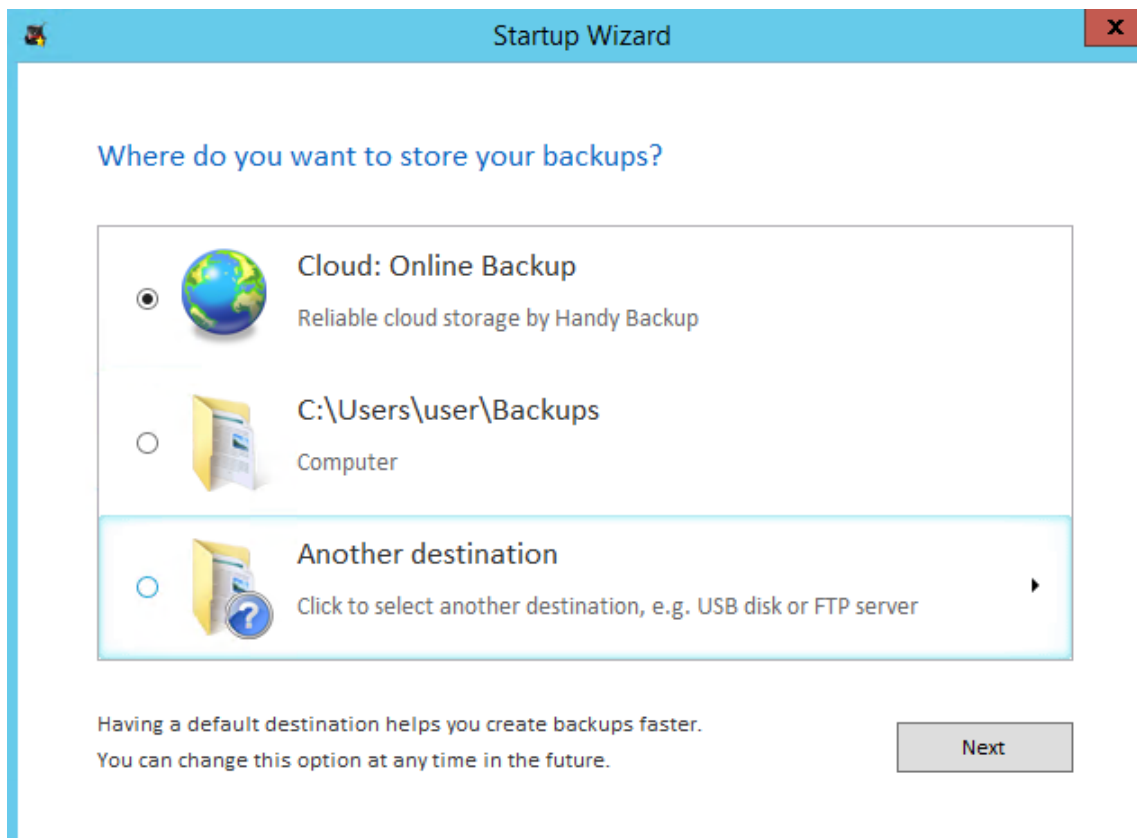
Startup Wizard

x

Where do you want to store your backups?

Cloud: Online Backup

Reliable cloud storage by Handy Backup

C:\Users\user\Backups

Computer

Another destination

Click to select another destination, e.g. USB disk or FTP server

Having a default destination helps you create backups faster.
You can change this option at any time in the future.

Next